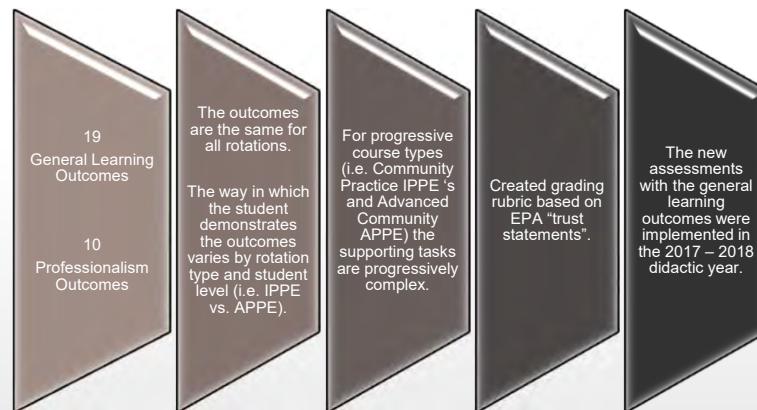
19
General Learning Outcomes

10
Professionalism Outcomes

The outcomes are the same for all rotations.

The way in which the student demonstrates the outcomes varies by rotation type and student level (i.e. IPPE vs. APPE).

For progressive course types (i.e. Community Practice IPPE 's and Advanced Community APPE) the supporting tasks are progressively complex.

Created grading rubric based on EPA "trust statements".

The new assessments with the general learning outcomes were implemented in the 2017 – 2018 didactic year.